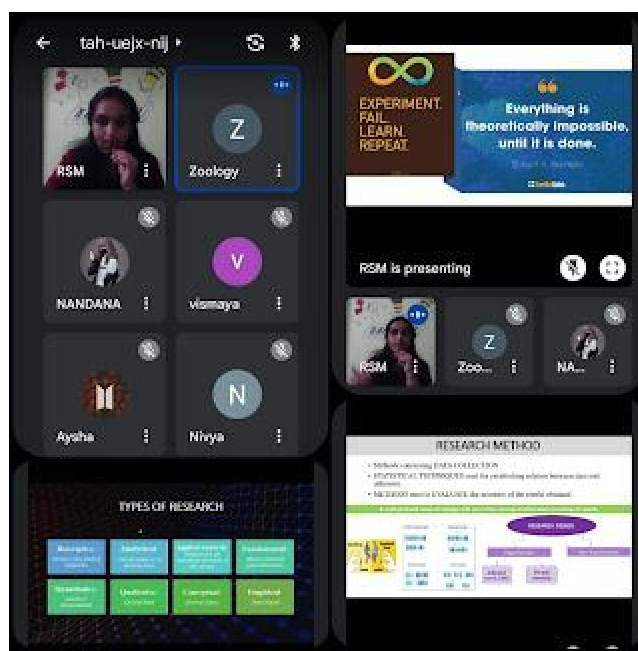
tah-uejx-nij

RSM

Z

Zoology

NANDANA

V

vismaya

Aysha

N

Nivya

EXPERIMENT. FAIL. LEARN. REPEAT.

Everything is theoretically impossible, until it is done.

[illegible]

RSM is presenting

RSM

Z

Zoo...

NA...

TYPES OF RESEARCH

| Descriptive | Analytical | Applied research | Fundamental |
|---|---|---|---|
| Quantitative | Qualitative | Conceptual | Empirical |

RESEARCH METHOD

• Methods concerning DATA COLLECTION

• STATISTICAL TECHNIQUES used for establishing relation between data and unknowns

• METHODS used to EVALUATE the accuracy of the results obtained.

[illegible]

RESEARCH DESIGN